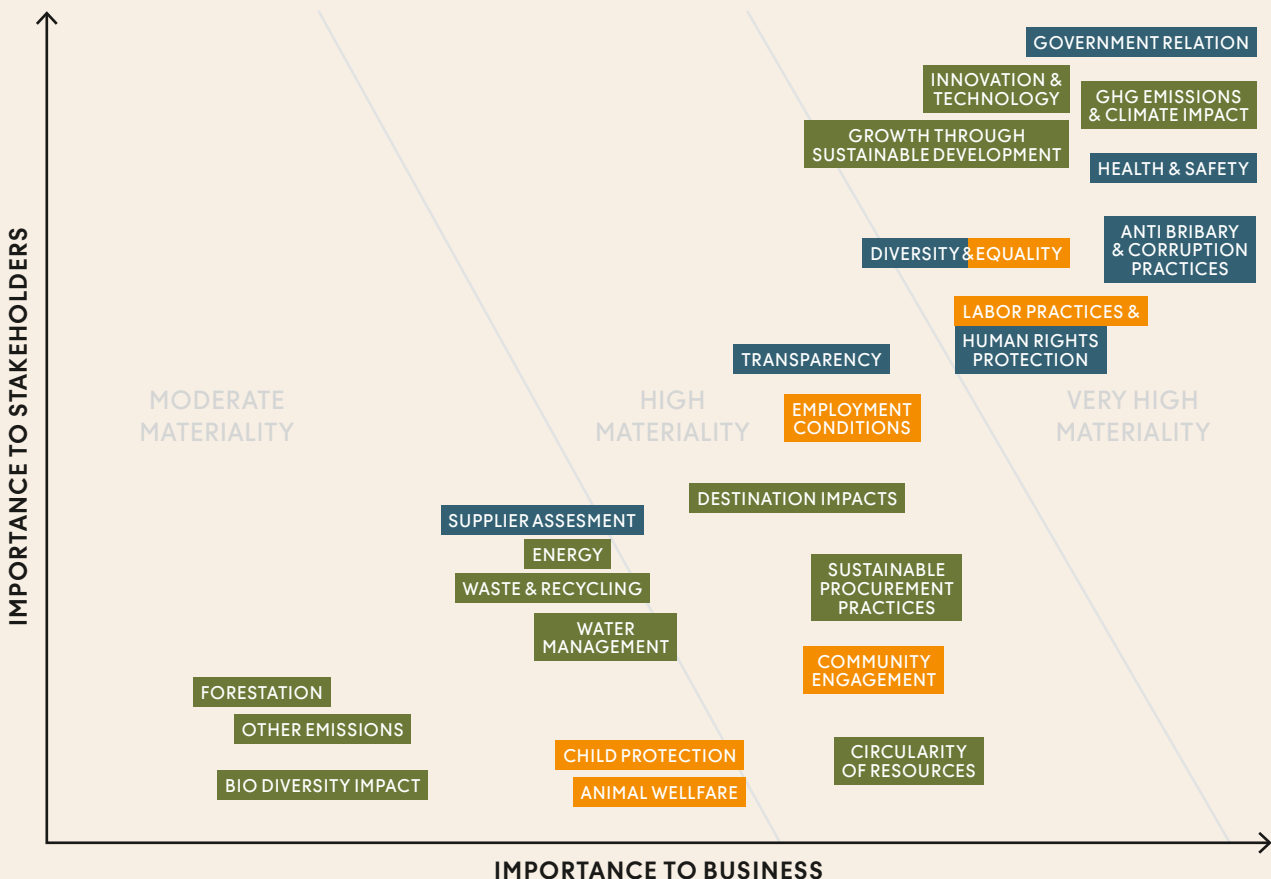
GOVERNMENT RELATION

INNOVATION & TECHNOLOGY

GHG EMISSIONS & CLIMATE IMPACT

GROWTH THROUGH SUSTAINABLE DEVELOPMENT

HEALTH & SAFETY

ANTI BRIBARY & CORRUPTION PRACTICES

DIVERSITY & EQUALITY

LABOR PRACTICES & HUMAN RIGHTS PROTECTION

TRANSPARENCY

MODERATE MATERIALITY

HIGH MATERIALITY

EMPLOYMENT CONDITIONS

VERY HIGH MATERIALITY

DESTINATION IMPACTS

SUPPLIER ASSESMENT

ENERGY

WASTE & RECYCLING

SUSTAINABLE PROCUREMENT PRACTICES

WATER MANAGEMENT

COMMUNITY ENGAGEMENT

FORESTATION

OTHER EMISSIONS

CHILD PROTECTION

CIRCULARITY OF RESOURCES

BIO DIVERSITY IMPACT

ANIMAL WELLFARE

IMPORTANCE TO STAKEHOLDERS

IMPORTANCE TO BUSINESS